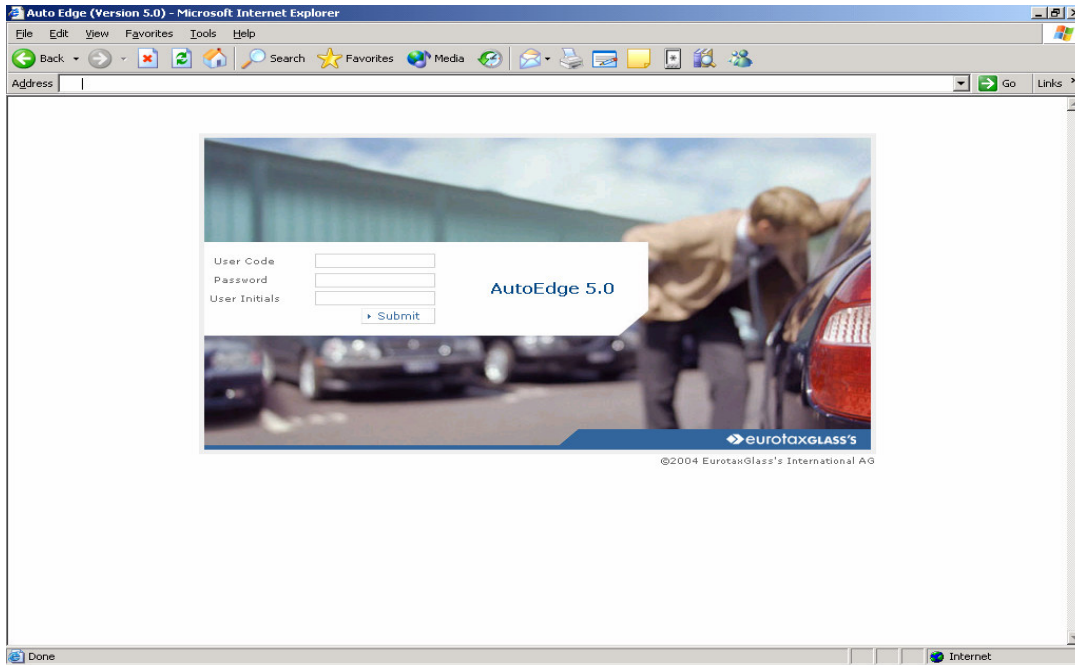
Auto Edge (Version 5.0) - Microsoft Internet Explorer

File Edit View Favorites Tools Help

Back Search Favorites Media

Address Go Links

User Code
Password
User Initials
Submit

AutoEdge 5.0

eurotaxGLASS'S

©2004 EurotaxGlass's International AG

Done Internet